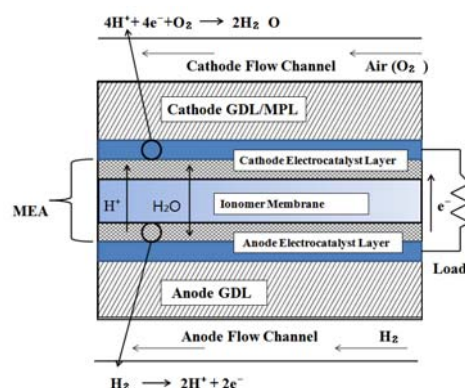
$4H^+ + 4e^- + O_2 \longrightarrow 2H_2\ O$

Cathode Flow Channel

Air ($O_2$ )

Cathode GDL/MPL

Cathode Electrocatalyst Layer

MEA

$H^+$

$H_2O$

Ionomer Membrane

$e^-$

Anode Electrocatalyst Layer

Load

Anode GDL

Anode Flow Channel

$H_2$

$H_2 \longrightarrow 2H^+ + 2e^-$